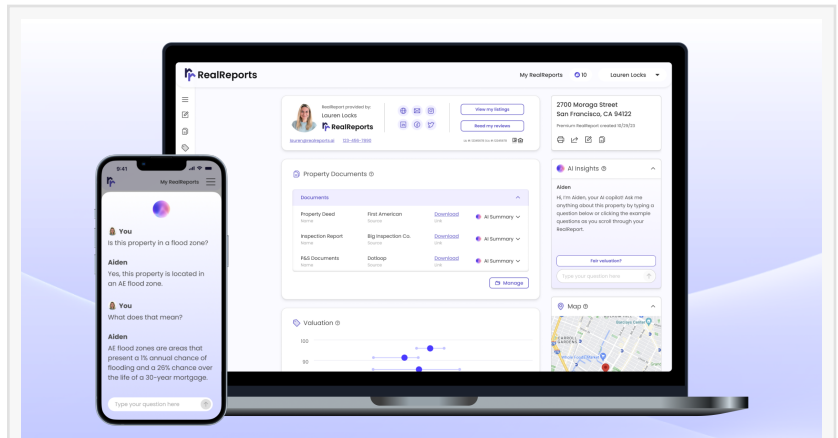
RealReports

My RealReports 10 Lauren Locks

RealReport provided by:
Lauren Locks
RealReports
lauren@realreports.ai 123-456-7890

View my listings
Read my reviews

2700 Moraga Street
San Francisco, CA 94122
Premium RealReport created 10/29/23

Property Documents

Documents

| | | | |
|---|---|---|---|
| Property Deed Name | First American Source | Download Link | AI Summary |
| Inspection Report Name | Big Inspection Co. Source | Download Link | AI Summary |
| P&S Documents Name | Dotloop Source | Download Link | AI Summary |

Manage

Valuation

100

50

AI Insights

Aiden
Hi, I'm Aiden, your AI copilot! Ask me anything about this property by typing a question below or clicking the example questions as you scroll through your RealReport.

Fair valuation?

Type your question here

Map

9:41

My RealReports

You
Is this property in a flood zone?

Aiden
Yes, this property is located in an AE flood zone.

You
What does that mean?

Aiden
AE flood zones are areas that present a 1% annual chance of flooding and a 26% chance over the life of a 30-year mortgage.

Type your question here